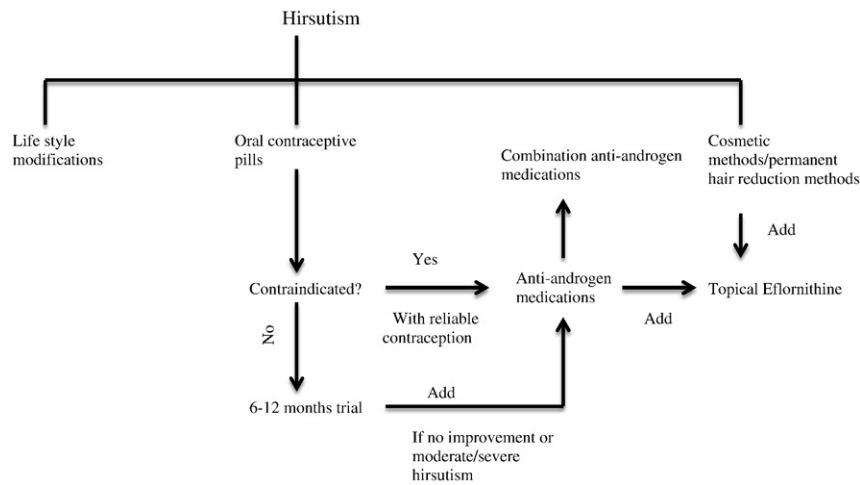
Hirsutism

Life style modifications

Oral contraceptive pills

Combination anti-androgen medications

Cosmetic methods/permanent hair reduction methods

Add

Contraindicated?

Yes

Anti-androgen medications

Topical Eflornithine

With reliable contraception

Add

No

6-12 months trial

Add

If no improvement or moderate/severe hirsutism